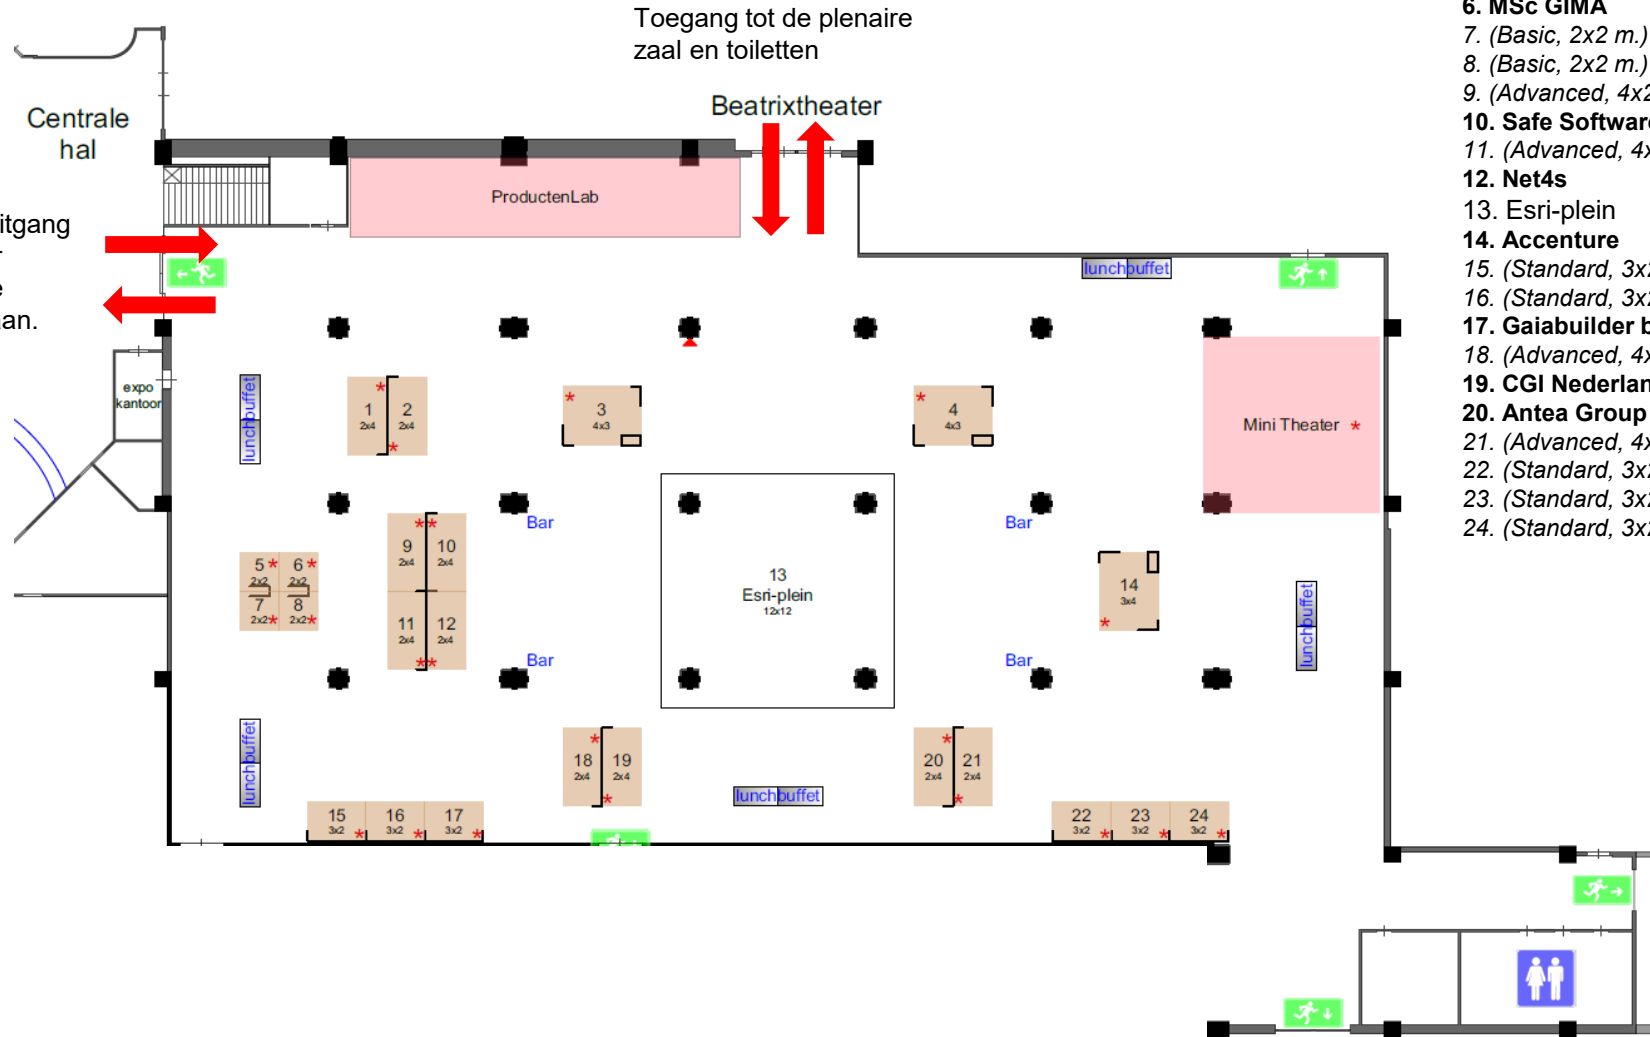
Toegang tot de plenaire zaal en toiletten

Beatrixtheater

Centrale hal

itgang

an.

ProductenLab

lunchbuffet

expo kantoor

lunchbuffet

1 2x4
2 2x4

3 4x3

4 4x3

Mini Theater

9 2x4
10 2x4
11 2x4
12 2x4

5 2x2
6 2x2
7 2x2
8 2x2

Bar
Bar
Bar
Bar

13
Esri-plein
12x12

14 3x4

lunchbuffet

lunchbuffet

18 2x4
19 2x4

lunchbuffet

20 2x4
21 2x4

15 3x2
16 3x2
17 3x2

22 3x2
23 3x2
24 3x2

6. MSc GIMA
7. (Basic, 2x2 m.)
8. (Basic, 2x2 m.)
9. (Advanced, 4x2
10. Safe Software
11. (Advanced, 4x
12. Net4s
13. Esri-plein
14. Accenture
15. (Standard, 3x
16. (Standard, 3x
17. Gaiabuilder b
18. (Advanced, 4x
19. CGI Nederlan
20. Antea Group
21. (Advanced, 4x
22. (Standard, 3x
23. (Standard, 3x
24. (Standard, 3x